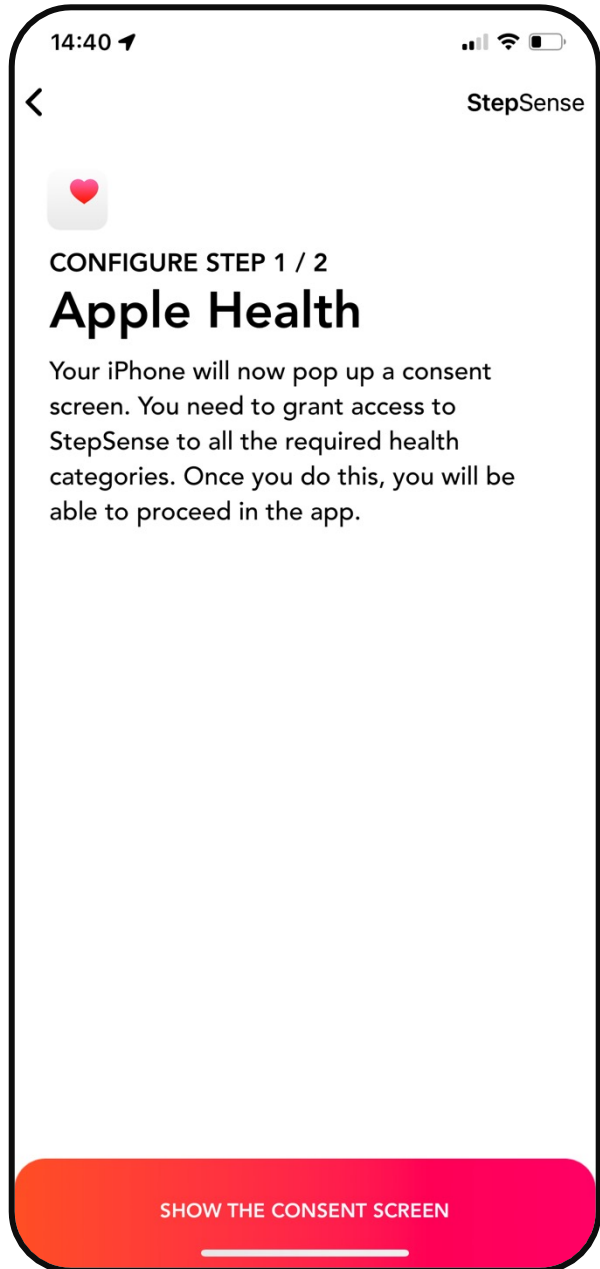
14:40

StepSense

CONFIGURE STEP 1 / 2

Apple Health

Your iPhone will now pop up a consent screen. You need to grant access to StepSense to all the required health categories. Once you do this, you will be able to proceed in the app.

SHOW THE CONSENT SCREEN